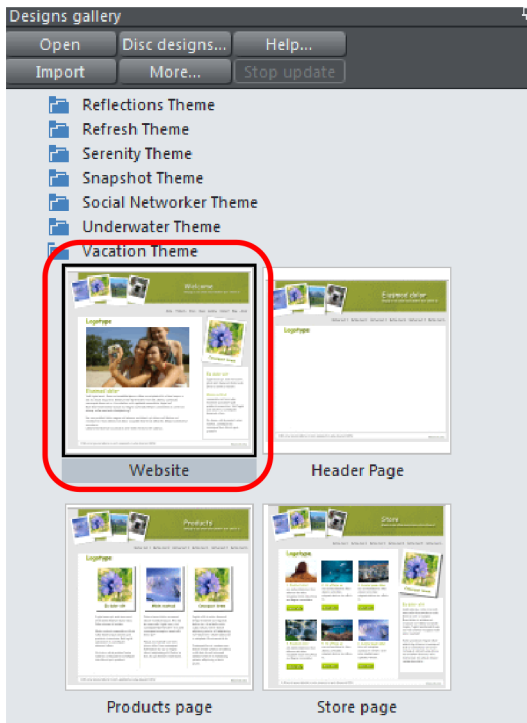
Designs gallery

Open
Disc designs...
Help...
Import
More...
Stop update

Reflections Theme
Refresh Theme
Serenity Theme
Snapshot Theme
Social Networker Theme
Underwater Theme
Vacation Theme

Welcome
Logotype
Eusmod diter
Website

Eusmod diter
Logotype
Header Page

Products
Logotype
Products page

Store
Logotype
Store page